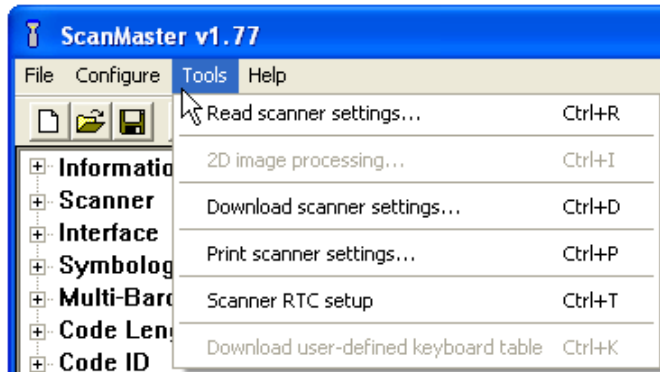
ScanMaster v1.77

File Configure Tools Help

Read scanner settings... Ctrl+R

2D image processing... Ctrl+I

Download scanner settings... Ctrl+D

Print scanner settings... Ctrl+P

Scanner RTC setup Ctrl+T

Download user-defined keyboard table Ctrl+K

Informatio
Scanner
Interface
Symbolog
Multi-Barc
Code Len
Code ID